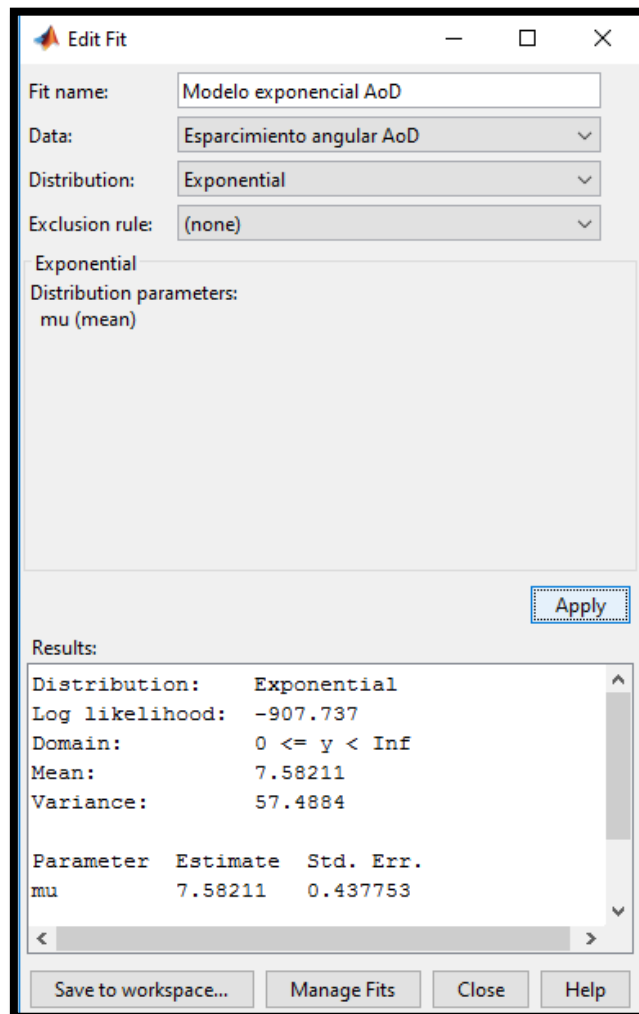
Edit Fit

Fit name: Modelo exponencial AoD

Data: Esparcimiento angular AoD

Distribution: Exponential

Exclusion rule: (none)

Exponential

Distribution parameters:
mu (mean)

Apply

Results:

Distribution: Exponential
Log likelihood: -907.737
Domain: 0 <= y < Inf
Mean: 7.58211
Variance: 57.4884

| Parameter | Estimate | Std. Err. |
|---|---|---|
| mu | 7.58211 | 0.437753 |

Save to workspace... Manage Fits Close Help